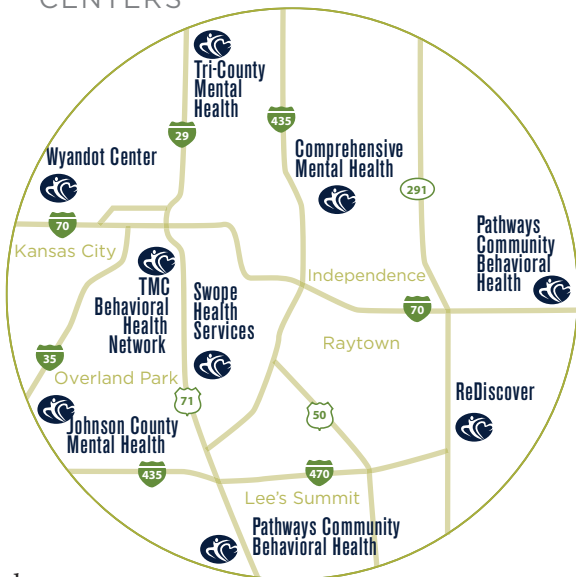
CENTERS

Tri-County Mental Health

29

435

Wyandot Center

Comprehensive Mental Health

291

70

Kansas City

Pathways Community Behavioral Health

TMC Behavioral Health Network

Swope Health Services

Independence

70

Raytown

35

Overland Park

71

ReDiscover

50

Johnson County Mental Health

435

470

Lee's Summit

Pathways Community Behavioral Health